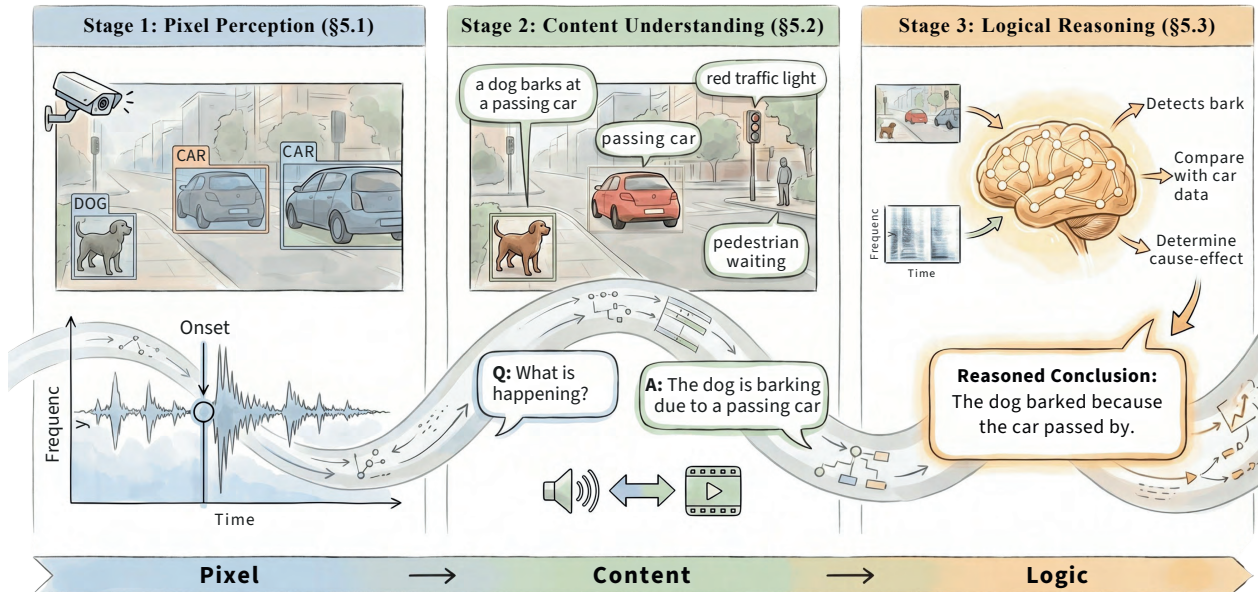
Stage 1: Pixel Perception (§5.1)

CAR

CAR

DOG

Onset

Frequenc y

Time

Stage 2: Content Understanding (§5.2)

a dog barks at a passing car

red traffic light

passing car

pedestrian waiting

Q: What is happening?

A: The dog is barking due to a passing car

Stage 3: Logical Reasoning (§5.3)

Frequenc

Time

Detects bark

Compare with car data

Determine cause-effect

Reasoned Conclusion: The dog barked because the car passed by.

Pixel → Content → Logic